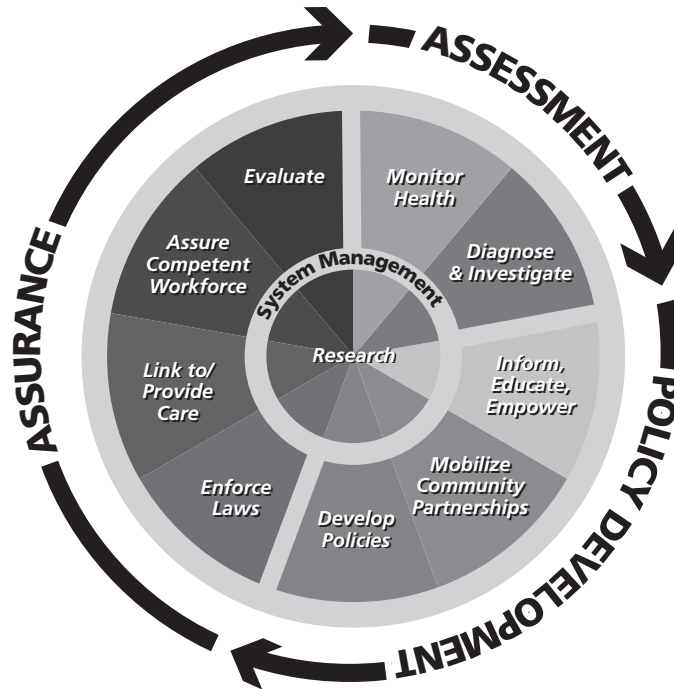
ASSESSMENT

POLICY DEVELOPMENT

ASSURANCE

Evaluate

Monitor Health

Diagnose & Investigate

Inform, Educate, Empower

Mobilize Community Partnerships

Develop Policies

Enforce Laws

Link to/ Provide Care

Assure Competent Workforce

System Management

Research